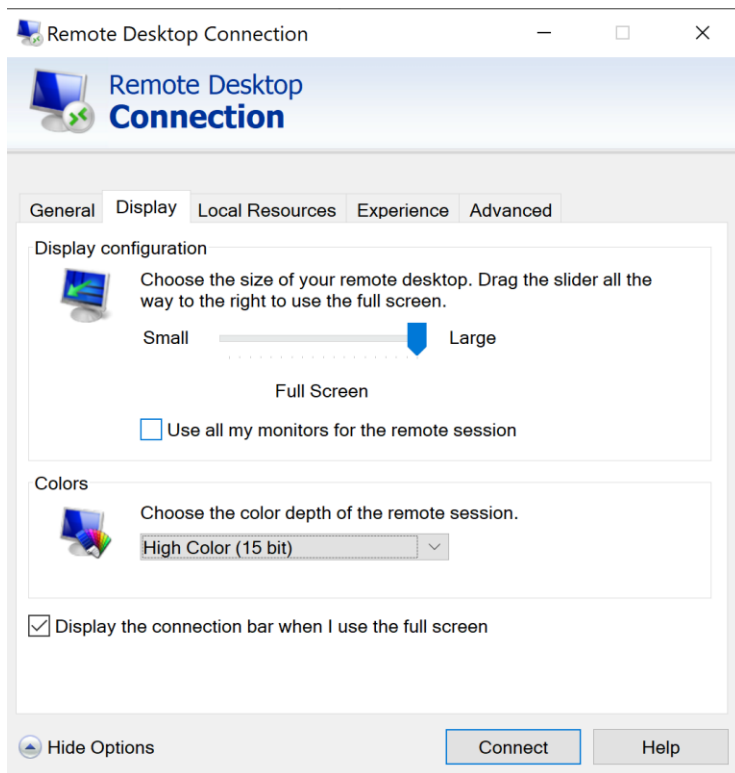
Remote Desktop Connection

Remote Desktop
Connection

General Display Local Resources Experience Advanced

Display configuration

Choose the size of your remote desktop. Drag the slider all the way to the right to use the full screen.

Small Large

Full Screen

Use all my monitors for the remote session

Colors

Choose the color depth of the remote session.

High Color (15 bit)

Display the connection bar when I use the full screen

Hide Options

Connect

Help